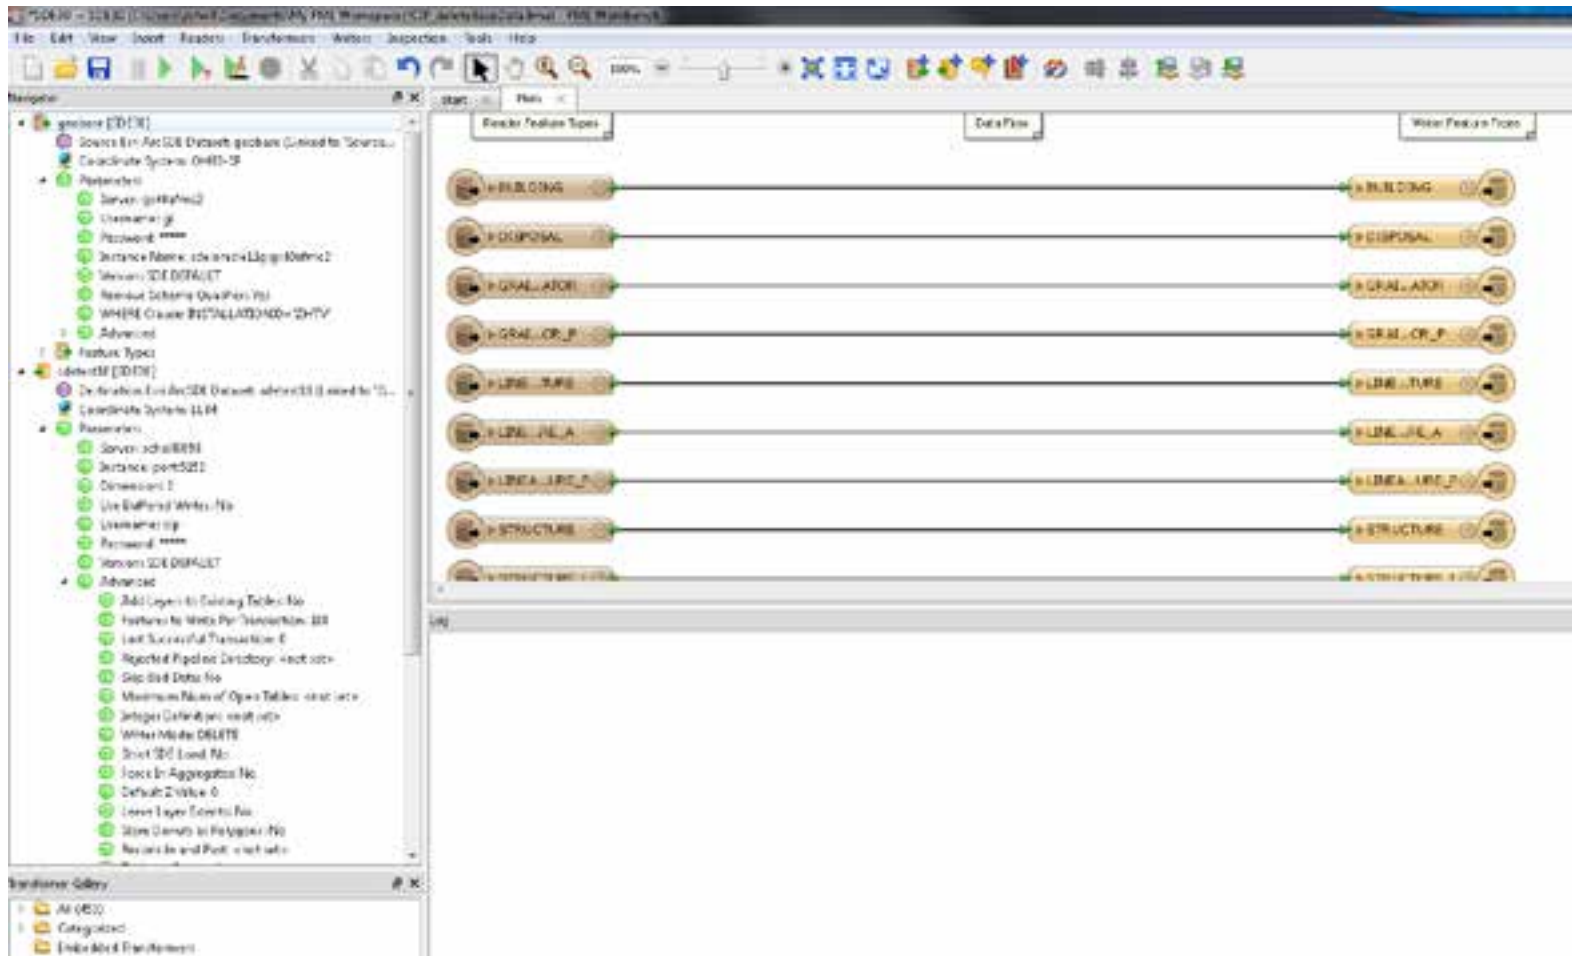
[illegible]

File Edit View Insert Readers Transformers Writers Inspection Tools Help

100%

Navigator

geobase [SDE30]
Source Esri ArcSDE Dataset: geobase (Linked to 'Source...
Coordinate System: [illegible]
Parameters
Server: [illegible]
Username: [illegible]
Password: *****
Instance Name: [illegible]
Version: SDE.DEFAULT
Remove Schema Qualifier: Yes
WHERE Clause: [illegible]
Advanced
Feature Types
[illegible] [SDE30]
Destination Esri ArcSDE Dataset: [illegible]
Coordinate System: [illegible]
Parameters
Server: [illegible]
Instance: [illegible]
Dimension: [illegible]
Use Buffered Writes: No
Username: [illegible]
Password: *****
Version: SDE.DEFAULT
Advanced
Add Layers to Existing Tables: No
Features to Write Per Transaction: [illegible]
Last Successful Transaction: 0
Rejected Pipeline Directory: <not set>
Skip Bad Data: No
Maximum Number of Open Tables: <not set>
Integer Definitions: <not set>
Writer Mode: DELETE
Strict SDE Load: No
Force In Aggregation: No
Default Z Value: 0
Leave Layer Extents: No
Store Donuts in Polygons: No
Reconcile and Post: <not set>

Transformer Gallery
All ([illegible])
Categorized
Embedded Transformers

start
Main

Reader Feature Types
Data Flow
Writer Feature Types

BUILDING
DISPOSAL
GRAL_ATOR
GRAL_OR_P
LINE_TURE
LINE_NE_A
LINEA_URE_P
STRUCTURE
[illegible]

BUILDING
DISPOSAL
GRAL_ATOR
GRAL_OR_P
LINE_TURE
LINE_NE_A
LINEA_URE_P
STRUCTURE
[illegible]

Log